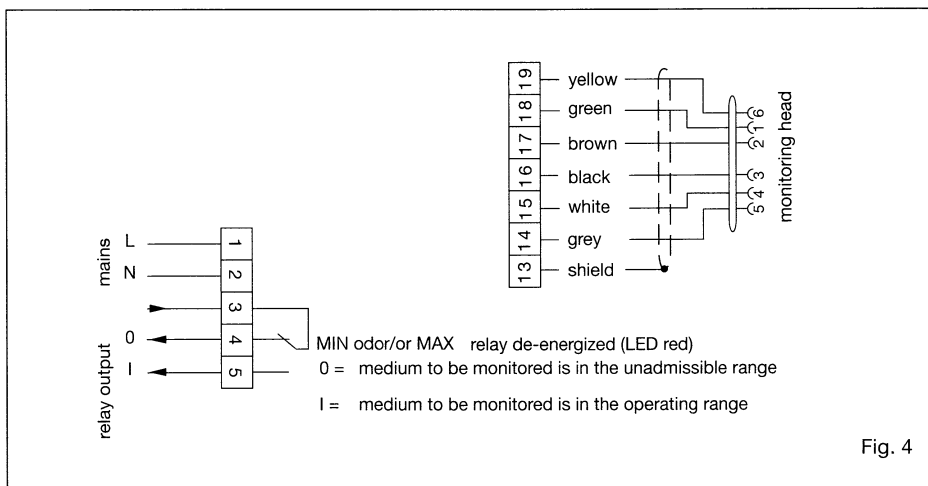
19 yellow
18 green
17 brown
16 black
15 white
14 grey
13 shield

6
1
2
3
4
5
monitoring head

mains
L 1
N 2
3
relay output
0 4
I 5

MIN odor/or MAX relay de-energized (LED red)
0 = medium to be monitored is in the unadmissible range
I = medium to be monitored is in the operating range

Fig. 4